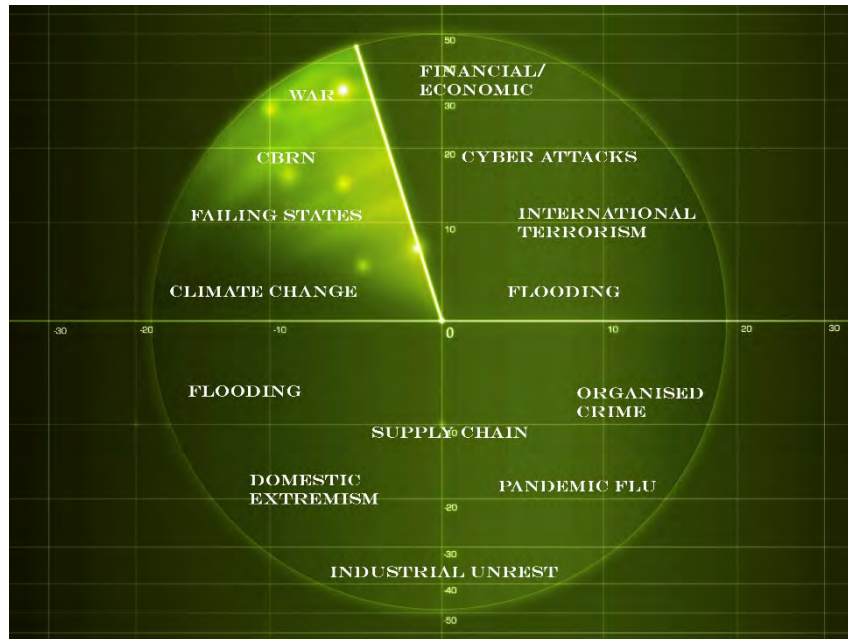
50

FINANCIAL/ ECONOMIC

30

WAR

20 CYBER ATTACKS

CBRN

INTERNATIONAL TERRORISM

FAILING STATES

10

CLIMATE CHANGE

FLOODING

-30

-20

-10

0

10

20

30

FLOODING

ORGANISED CRIME

SUPPLY CHAIN

DOMESTIC EXTREMISM

PANDEMIC FLU

-20

-30

INDUSTRIAL UNREST

-40

-50